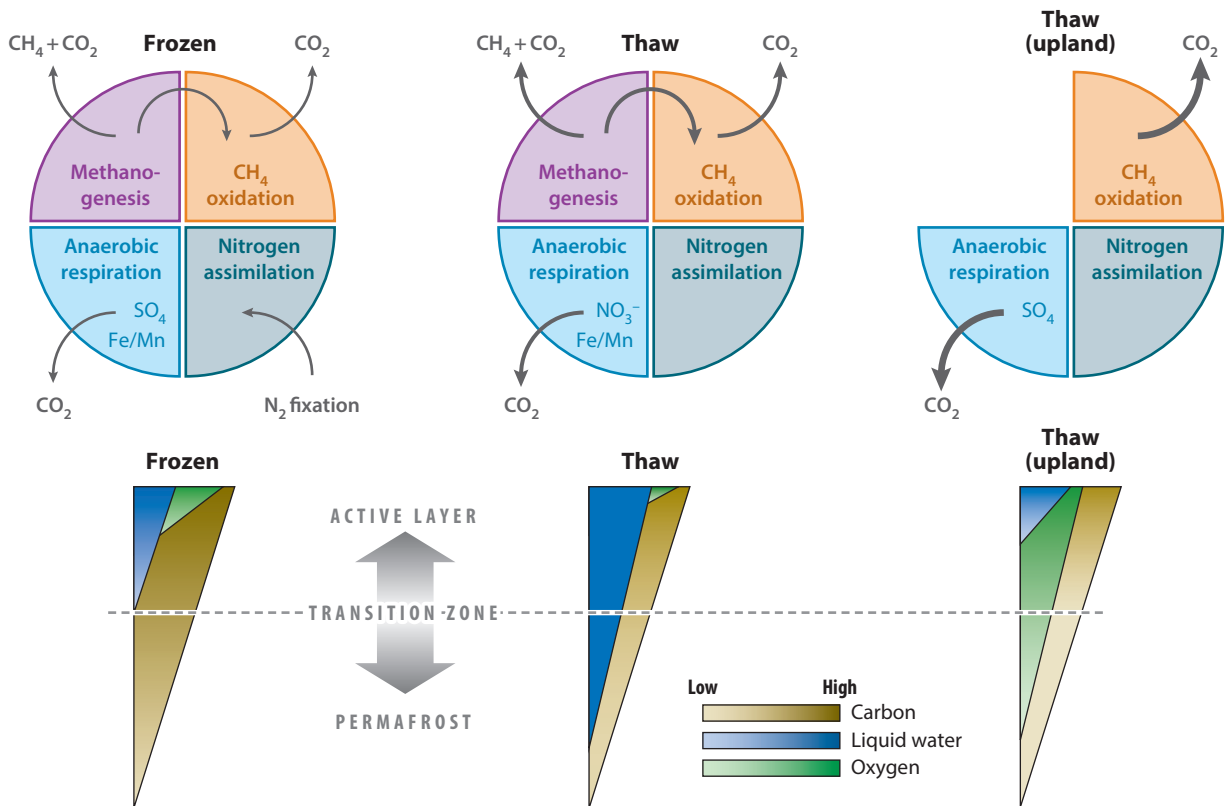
$CH_4 + CO_2$ Frozen $CO_2$

Methanogenesis

$CH_4$ oxidation

Anaerobic respiration

$SO_4$ Fe/Mn

Nitrogen assimilation

$CO_2$

$N_2$ fixation

$CH_4 + CO_2$ Thaw $CO_2$

Methanogenesis

$CH_4$ oxidation

Anaerobic respiration

$NO_3^-$ Fe/Mn

Nitrogen assimilation

$CO_2$

Thaw (upland) $CO_2$

$CH_4$ oxidation

Anaerobic respiration

$SO_4$

Nitrogen assimilation

$CO_2$

Frozen

ACTIVE LAYER

TRANSITION ZONE

PERMAFROST

Thaw

Thaw (upland)

Low High

Carbon

Liquid water

Oxygen